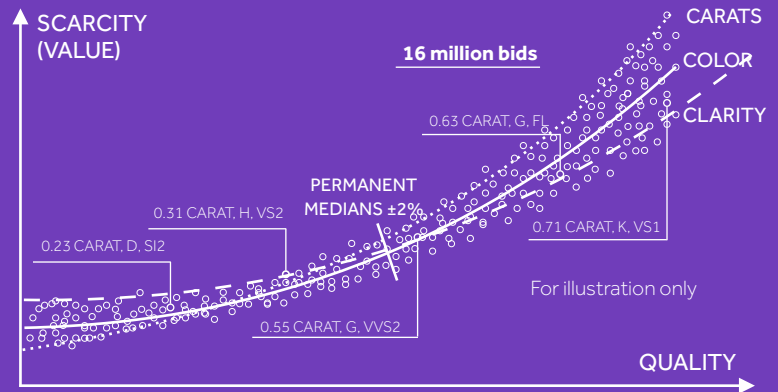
SCARCITY
(VALUE)

16 million bids

CARATS

COLOR

CLARITY

0.63 CARAT, G, FL

PERMANENT
MEDIANS ±2%

0.31 CARAT, H, VS2

0.23 CARAT, D, SI2

0.71 CARAT, K, VS1

For illustration only

0.55 CARAT, G, VVS2

QUALITY